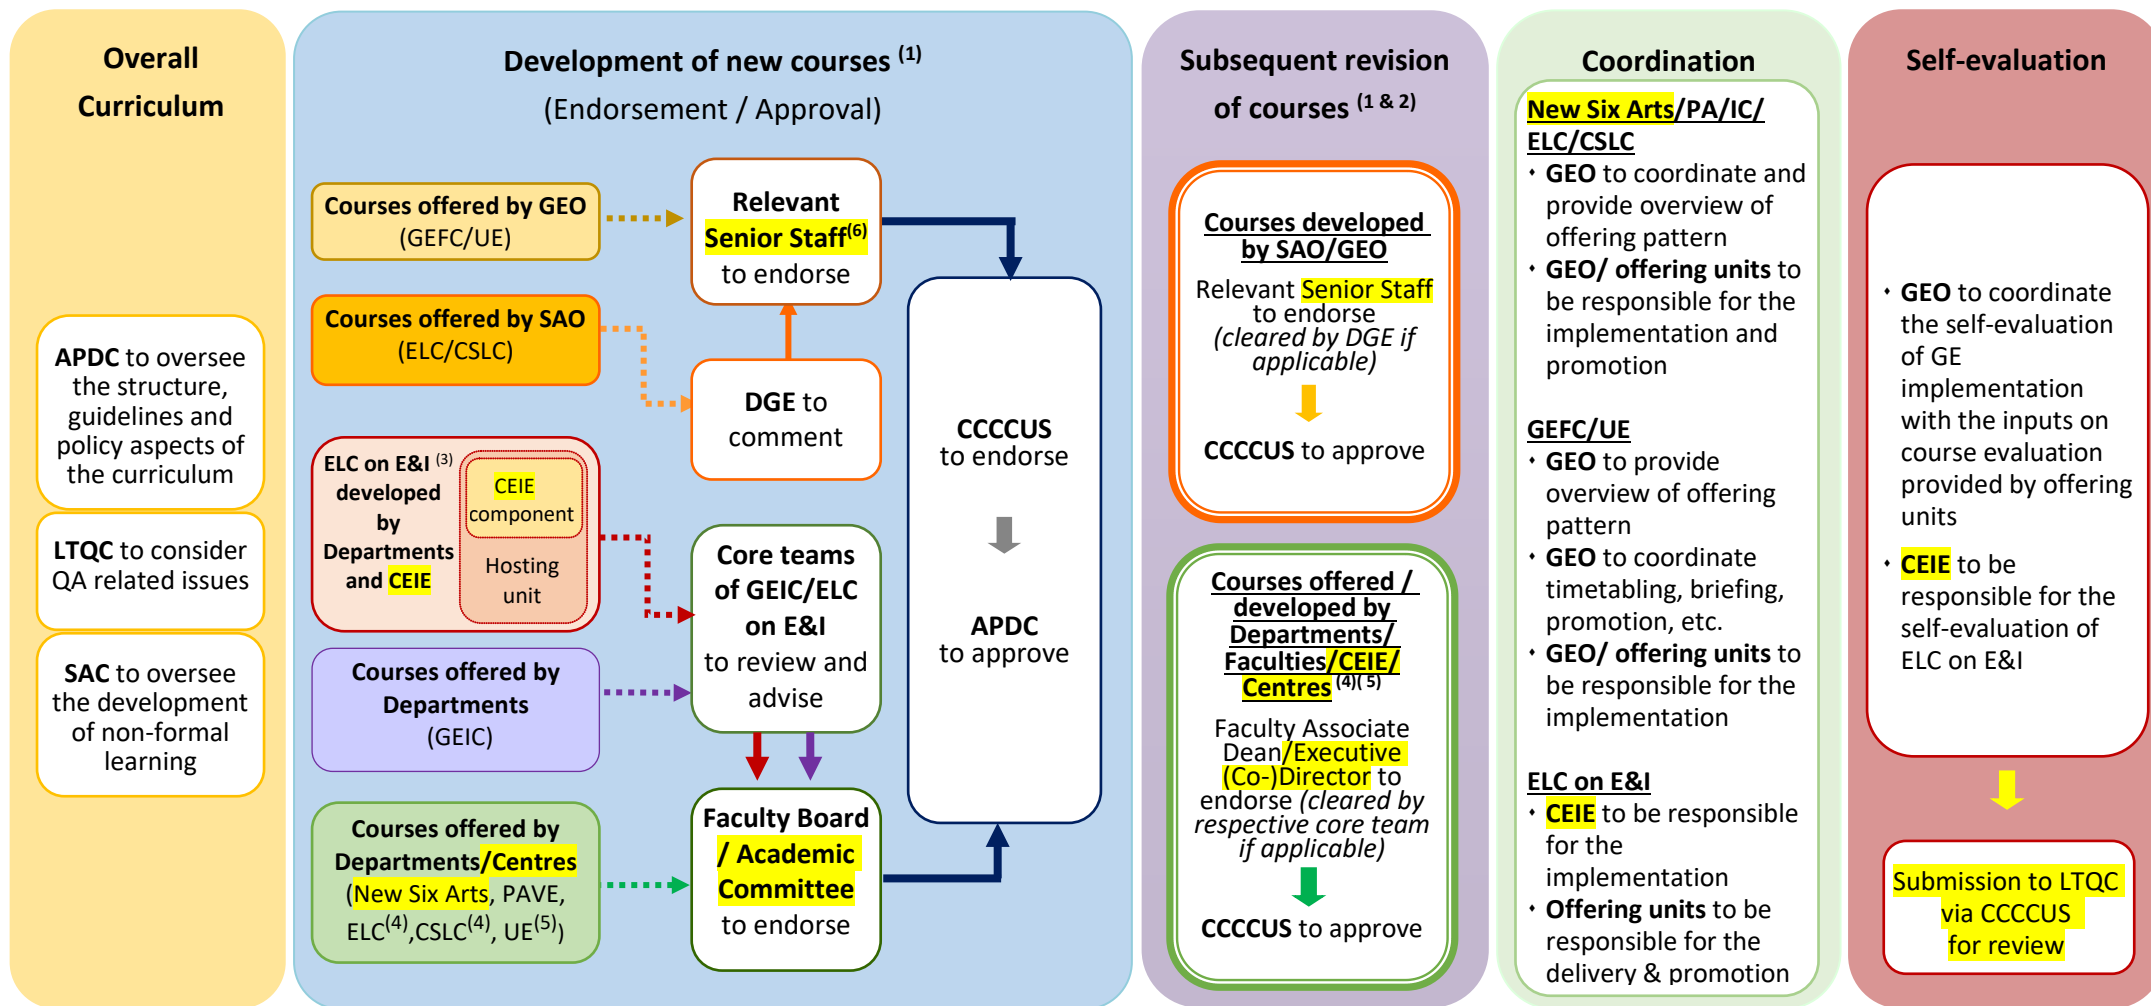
Overall Curriculum

APDC to oversee the structure, guidelines and policy aspects of the curriculum

LTQC to consider QA related issues

SAC to oversee the development of non-formal learning

Development of new courses $^{(1)}$
(Endorsement / Approval)

Courses offered by GEO (GEFC/UE)

Courses offered by SAO (ELC/CSLC)

ELC on E&I $^{(3)}$ developed by Departments and CEIE

CEIE component

Hosting unit

Courses offered by Departments (GEIC)

Courses offered by Departments/Centres (New Six Arts, PAVE, ELC$^{(4)}$,CSLC$^{(4)}$, UE$^{(5)}$)

Relevant Senior Staff$^{(6)}$ to endorse

DGE to comment

Core teams of GEIC/ELC on E&I to review and advise

Faculty Board / Academic Committee to endorse

CCCCUS to endorse

APDC to approve

Subsequent revision of courses $^{(1 \& 2)}$

Courses developed by SAO/GEO
Relevant Senior Staff to endorse (cleared by DGE if applicable)
CCCCUS to approve

Courses offered / developed by Departments/ Faculties/CEIE/ Centres $^{(4)(5)}$
Faculty Associate Dean/Executive (Co-)Director to endorse (cleared by respective core team if applicable)
CCCCUS to approve

Coordination

New Six Arts/PA/IC/ ELC/CSLC
• GEO to coordinate and provide overview of offering pattern
• GEO/ offering units to be responsible for the implementation and promotion

GEFC/UE
• GEO to provide overview of offering pattern
• GEO to coordinate timetabling, briefing, promotion, etc.
• GEO/ offering units to be responsible for the implementation

ELC on E&I
• CEIE to be responsible for the implementation
• Offering units to be responsible for the delivery & promotion

Self-evaluation

• GEO to coordinate the self-evaluation of GE implementation with the inputs on course evaluation provided by offering units
• CEIE to be responsible for the self-evaluation of ELC on E&I

Submission to LTQC via CCCCUS for review